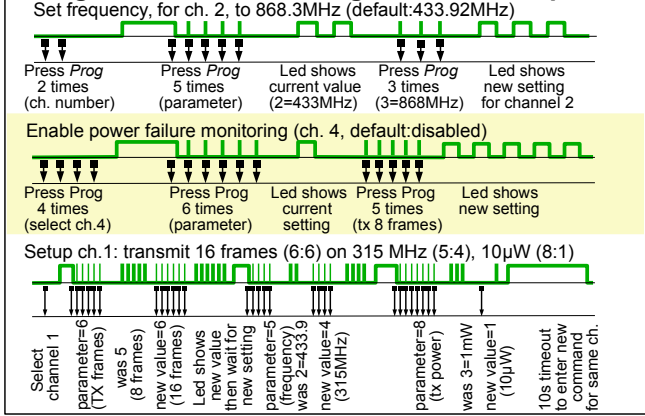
Set frequency, for ch. 2, to 868.3MHz (default:433.92MHz)

Press *Prog* 2 times (ch. number)

Press *Prog* 5 times (parameter)

Led shows current value (2=433MHz)

Press *Prog* 3 times (3=868MHz)

Led shows new setting for channel 2

Enable power failure monitoring (ch. 4, default:disabled)

Press Prog 4 times (select ch.4)

Press Prog 6 times (parameter)

Led shows current setting

Press Prog 5 times (tx 8 frames)

Led shows new setting

Setup ch.1: transmit 16 frames (6:6) on 315 MHz (5:4), 10µW (8:1)

Select channel 1

parameter=6 (TX frames)

was 5 (8 frames)

new value=6 (16 frames)

Led shows new value then wait for new setting

parameter=5 (frequency) was 2=433.9

new value=4 (315MHz)

parameter=8 (tx power)

was 3=1mW

new value=1 (10µW)

10s timeout to enter new command for same ch.